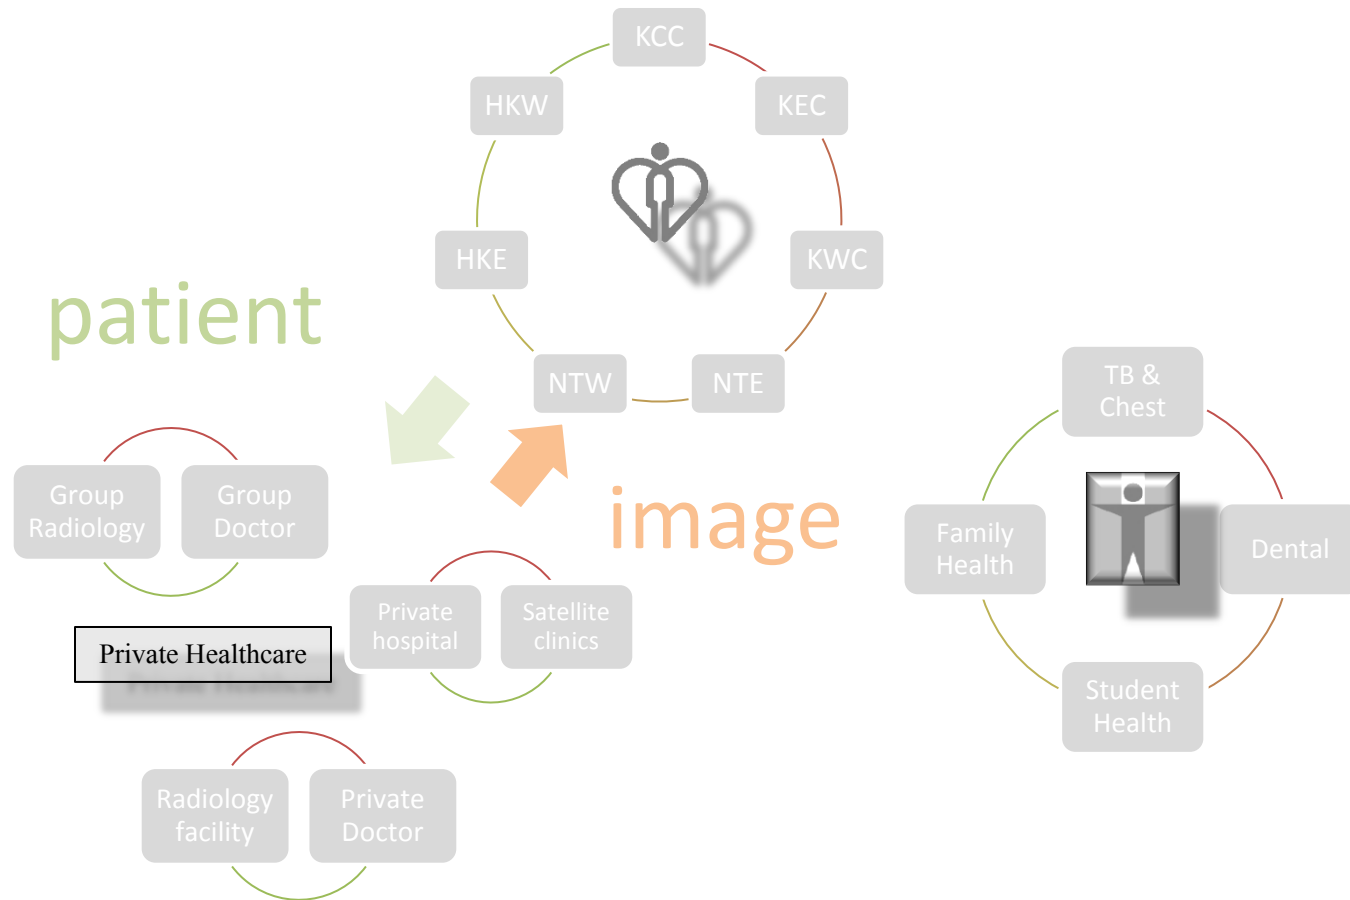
KCC

HKW

KEC

HKE

KWC

patient

NTW

NTE

TB & Chest

Group Radiology

Group Doctor

image

Family Health

Dental

Private hospital

Satellite clinics

Private Healthcare

Student Health

Radiology facility

Private Doctor